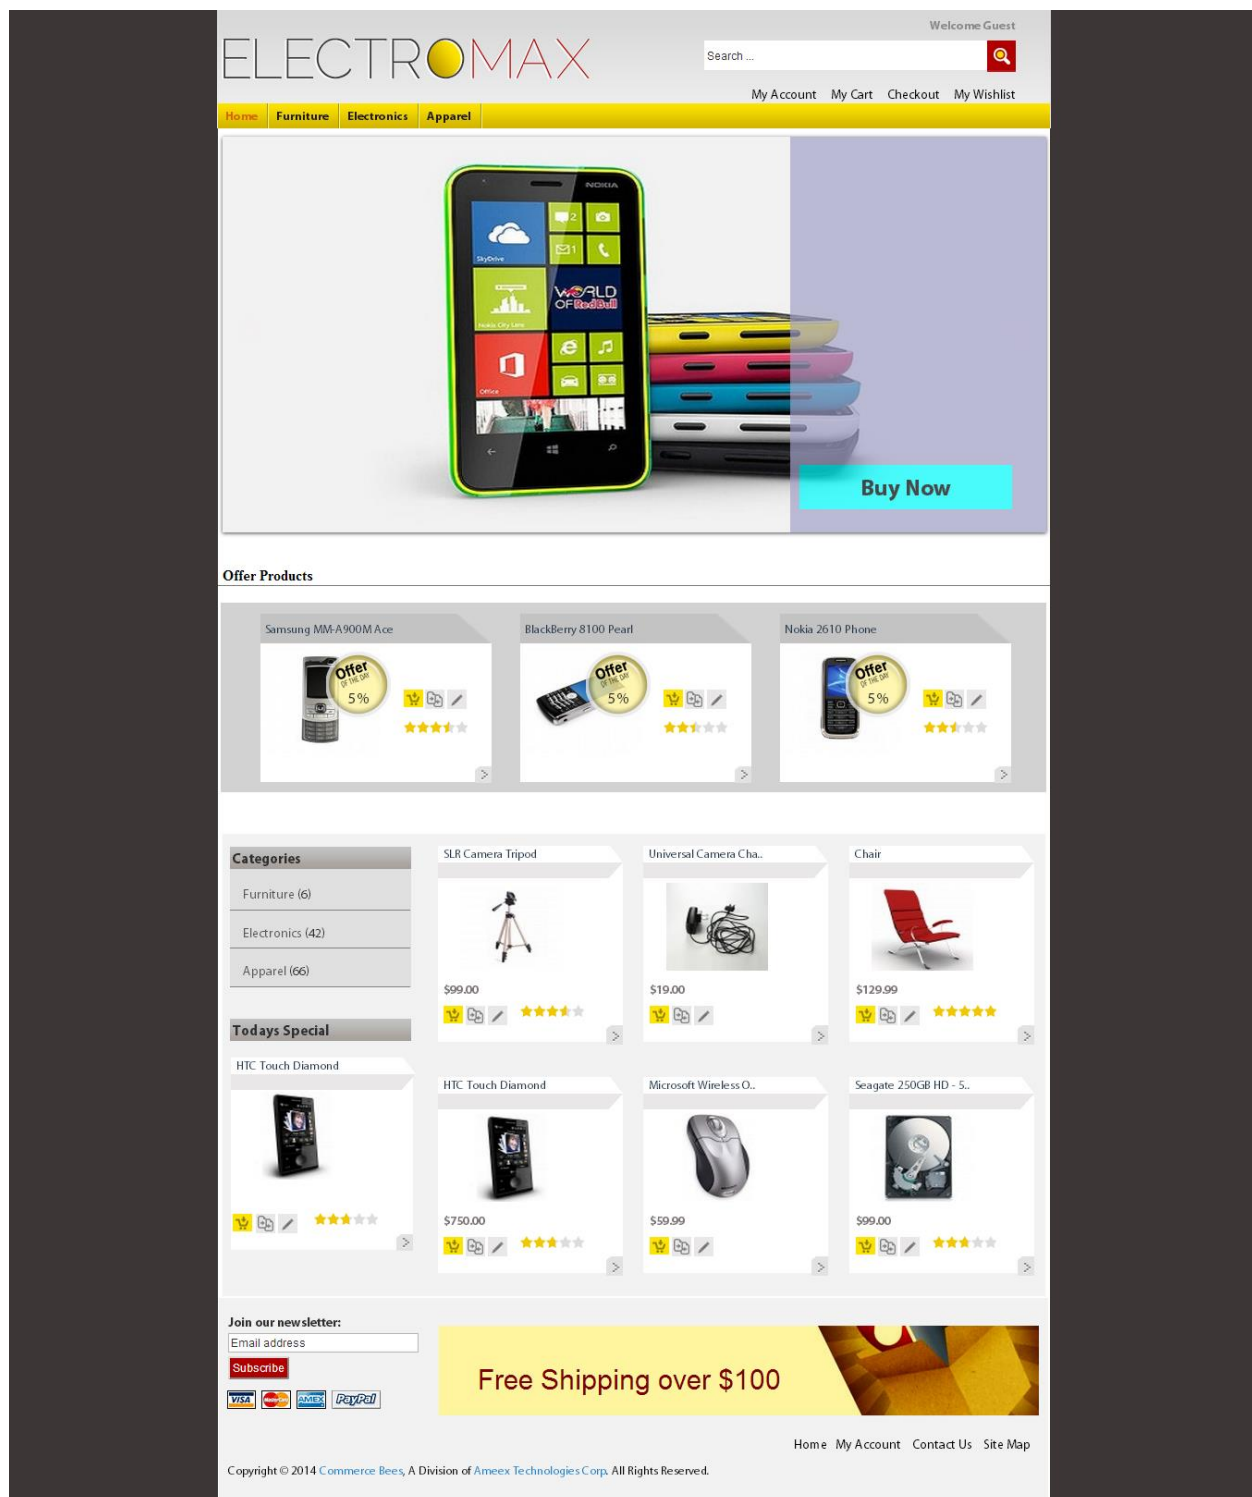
Welcome Guest

ELECTROMAX

Search ...

My Account My Cart Checkout My Wishlist

Home Furniture Electronics Apparel

NOKIA

SkyDrive

WORLD OF RedBull

Office

Buy Now

Offer Products

Samsung MM-A900M Ace

Offer OF THE DAY 5%

BlackBerry 8100 Pearl

Offer OF THE DAY 5%

Nokia 2610 Phone

Offer OF THE DAY 5%

Categories

Furniture (6)

Electronics (42)

Apparel (66)

Todays Special

HTC Touch Diamond

SLR Camera Tripod

$99.00

Universal Camera Cha..

$19.00

Chair

$129.99

HTC Touch Diamond

$750.00

Microsoft Wireless O..

$59.99

Seagate 250GB HD - 5..

$99.00

Join our newsletter:

Email address

Subscribe

VISA AMEX PayPal

Free Shipping over $100

Home My Account Contact Us Site Map

Copyright © 2014 Commerce Bees, A Division of Ameex Technologies Corp. All Rights Reserved.